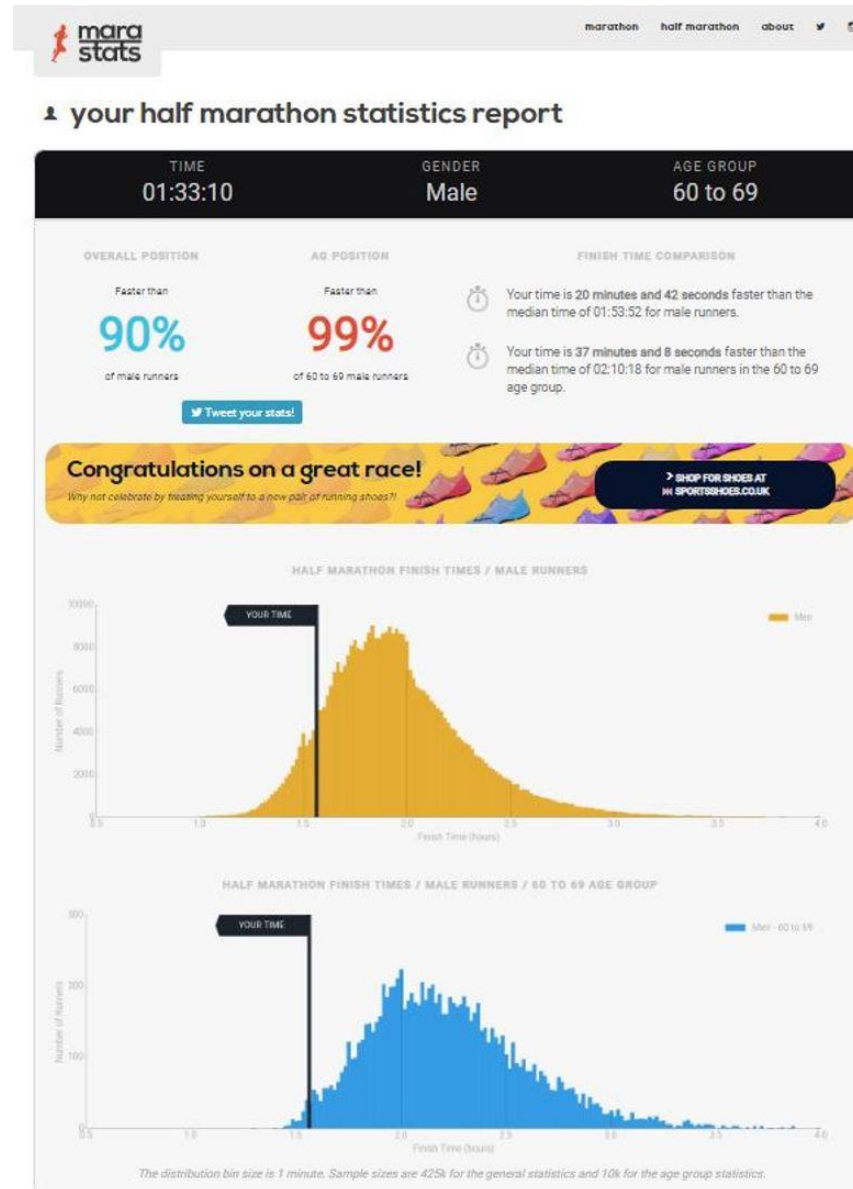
mara stats

marathon half marathon about

your half marathon statistics report

| TIME | GENDER | AGE GROUP |
|---|---|---|
| 01:33:10 | Male | 60 to 69 |

OVERALL POSITION

Faster than

90%

of male runners

AG POSITION

Faster than

99%

of 60 to 69 male runners

Tweet your stats!

FINISH TIME COMPARISON

Your time is 20 minutes and 42 seconds faster than the median time of 01:53:52 for male runners.

Your time is 37 minutes and 8 seconds faster than the median time of 02:10:18 for male runners in the 60 to 69 age group.

Congratulations on a great race!

Why not celebrate by treating yourself to a new pair of running shoes?!

> SHOP FOR SHOES AT SPORTSSHOES.CO.UK

HALF MARATHON FINISH TIMES / MALE RUNNERS

YOUR TIME

Men

10000
8000
6000
4000
2000

Number of Runners

0.5 1.0 1.5 2.0 2.5 3.0 3.5 4.0

Finish Time (hours)

HALF MARATHON FINISH TIMES / MALE RUNNERS / 60 TO 69 AGE GROUP

YOUR TIME

Men - 60 to 69

300
200
100
0

Number of Runners

0.5 1.0 1.5 2.0 2.5 3.0 3.5 4.0

Finish Time (hours)

The distribution bin size is 1 minute. Sample sizes are 425k for the general statistics and 10k for the age group statistics.